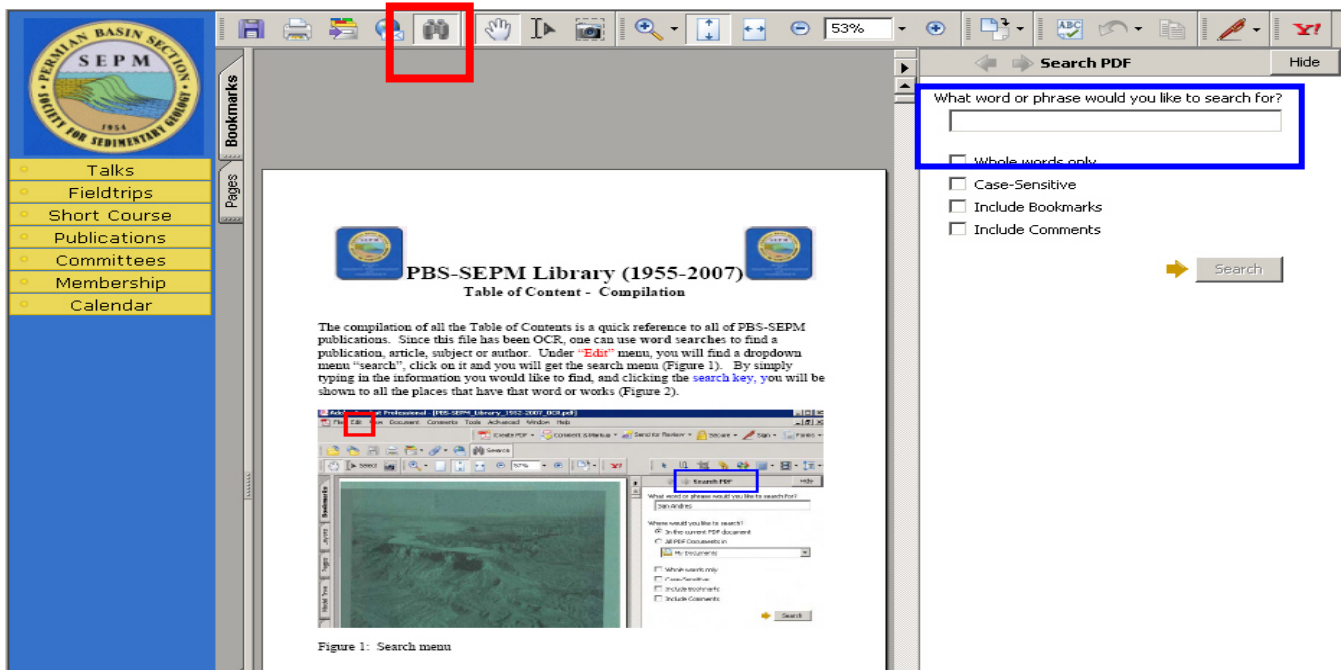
PERMIAN BASIN SECTION
SEPM
SOCIETY FOR SEDIMENTARY GEOLOGY
1954

Talks
Fieldtrips
Short Course
Publications
Committees
Membership
Calendar

53%

Bookmarks
Pages

Search PDF
Hide

What word or phrase would you like to search for?

Whole words only
Case-Sensitive
Include Bookmarks
Include Comments

Search

PBS-SEPM Library (1955-2007)
Table of Content - Compilation

The compilation of all the Table of Contents is a quick reference to all of PBS-SEPM publications. Since this file has been OCR, one can use word searches to find a publication, article, subject or author. Under "Edit" menu, you will find a dropdown menu "search", click on it and you will get the search menu (Figure 1). By simply typing in the information you would like to find, and clicking the search key, you will be shown to all the places that have that word or works (Figure 2).

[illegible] Professional - [PBS-SEPM_Library_1955-2007_OCR.pdf]
File Edit View Document Comments Tools Advanced Window Help
Create PDF Comment & Markup Send for Review Secure Sign Forms
Search
Select 57%
Search PDF Hide
What word or phrase would you like to search for?
San Andres
Where would you like to search?
In the current PDF document
All PDF Documents in
My Documents
Whole words only
Case-Sensitive
Include Bookmarks
Include Comments
Search

Figure 1: Search menu